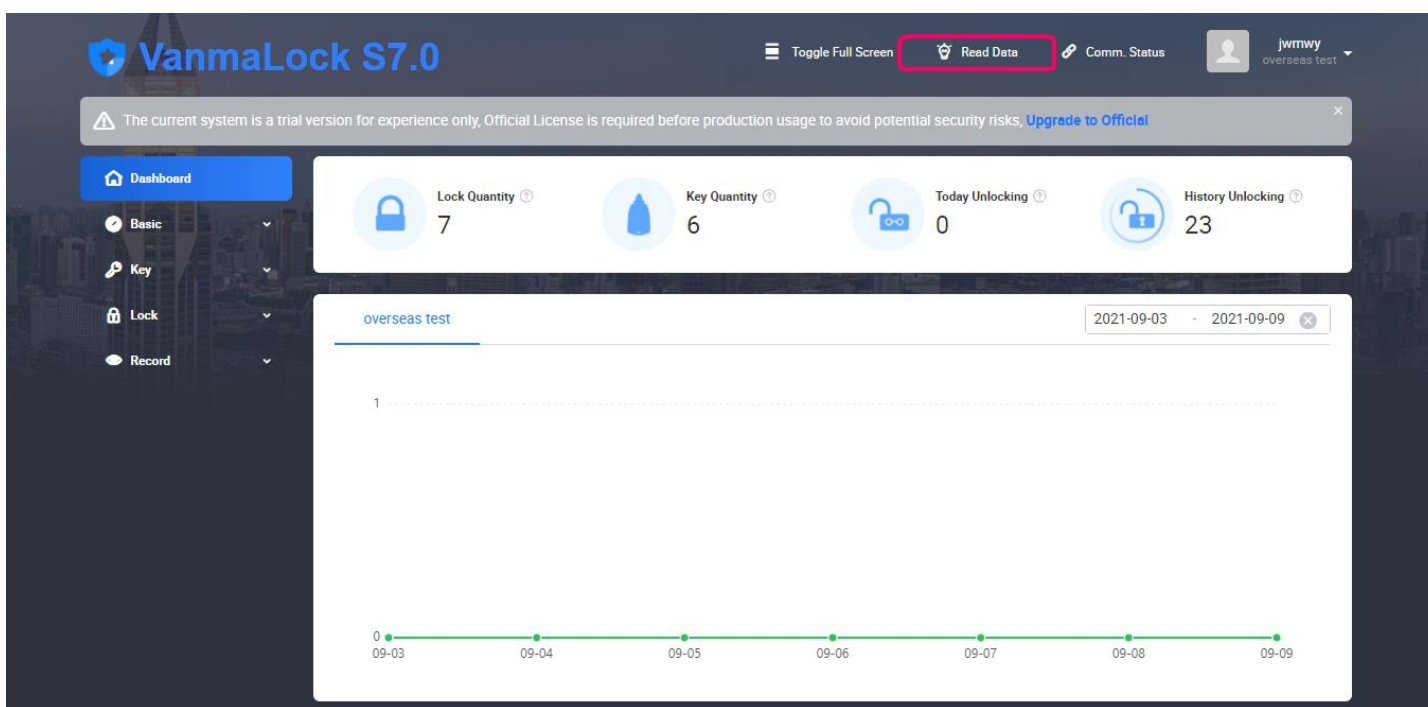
VanmaLock S7.0

Toggle Full Screen Read Data Comm. Status jwmwy overseas test

The current system is a trial version for experience only, Official License is required before production usage to avoid potential security risks, Upgrade to Official

×

Dashboard
Basic
Key
Lock
Record

Lock Quantity 7
Key Quantity 6
Today Unlocking 0
History Unlocking 23

overseas test

2021-09-03 - 2021-09-09

1
0
09-03 09-04 09-05 09-06 09-07 09-08 09-09